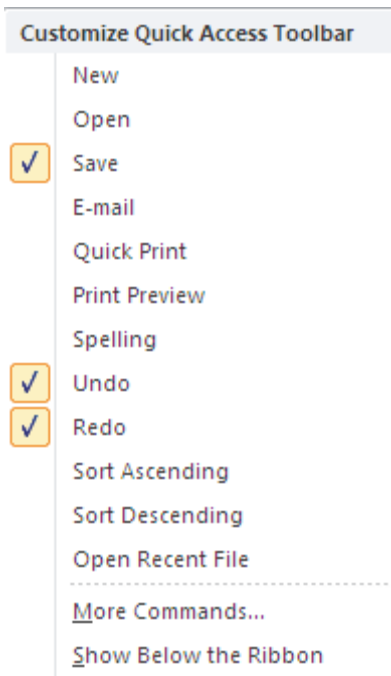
Customize Quick Access Toolbar

New

Open

✓ Save

E-mail

Quick Print

Print Preview

Spelling

✓ Undo

✓ Redo

Sort Ascending

Sort Descending

Open Recent File

More Commands...

Show Below the Ribbon